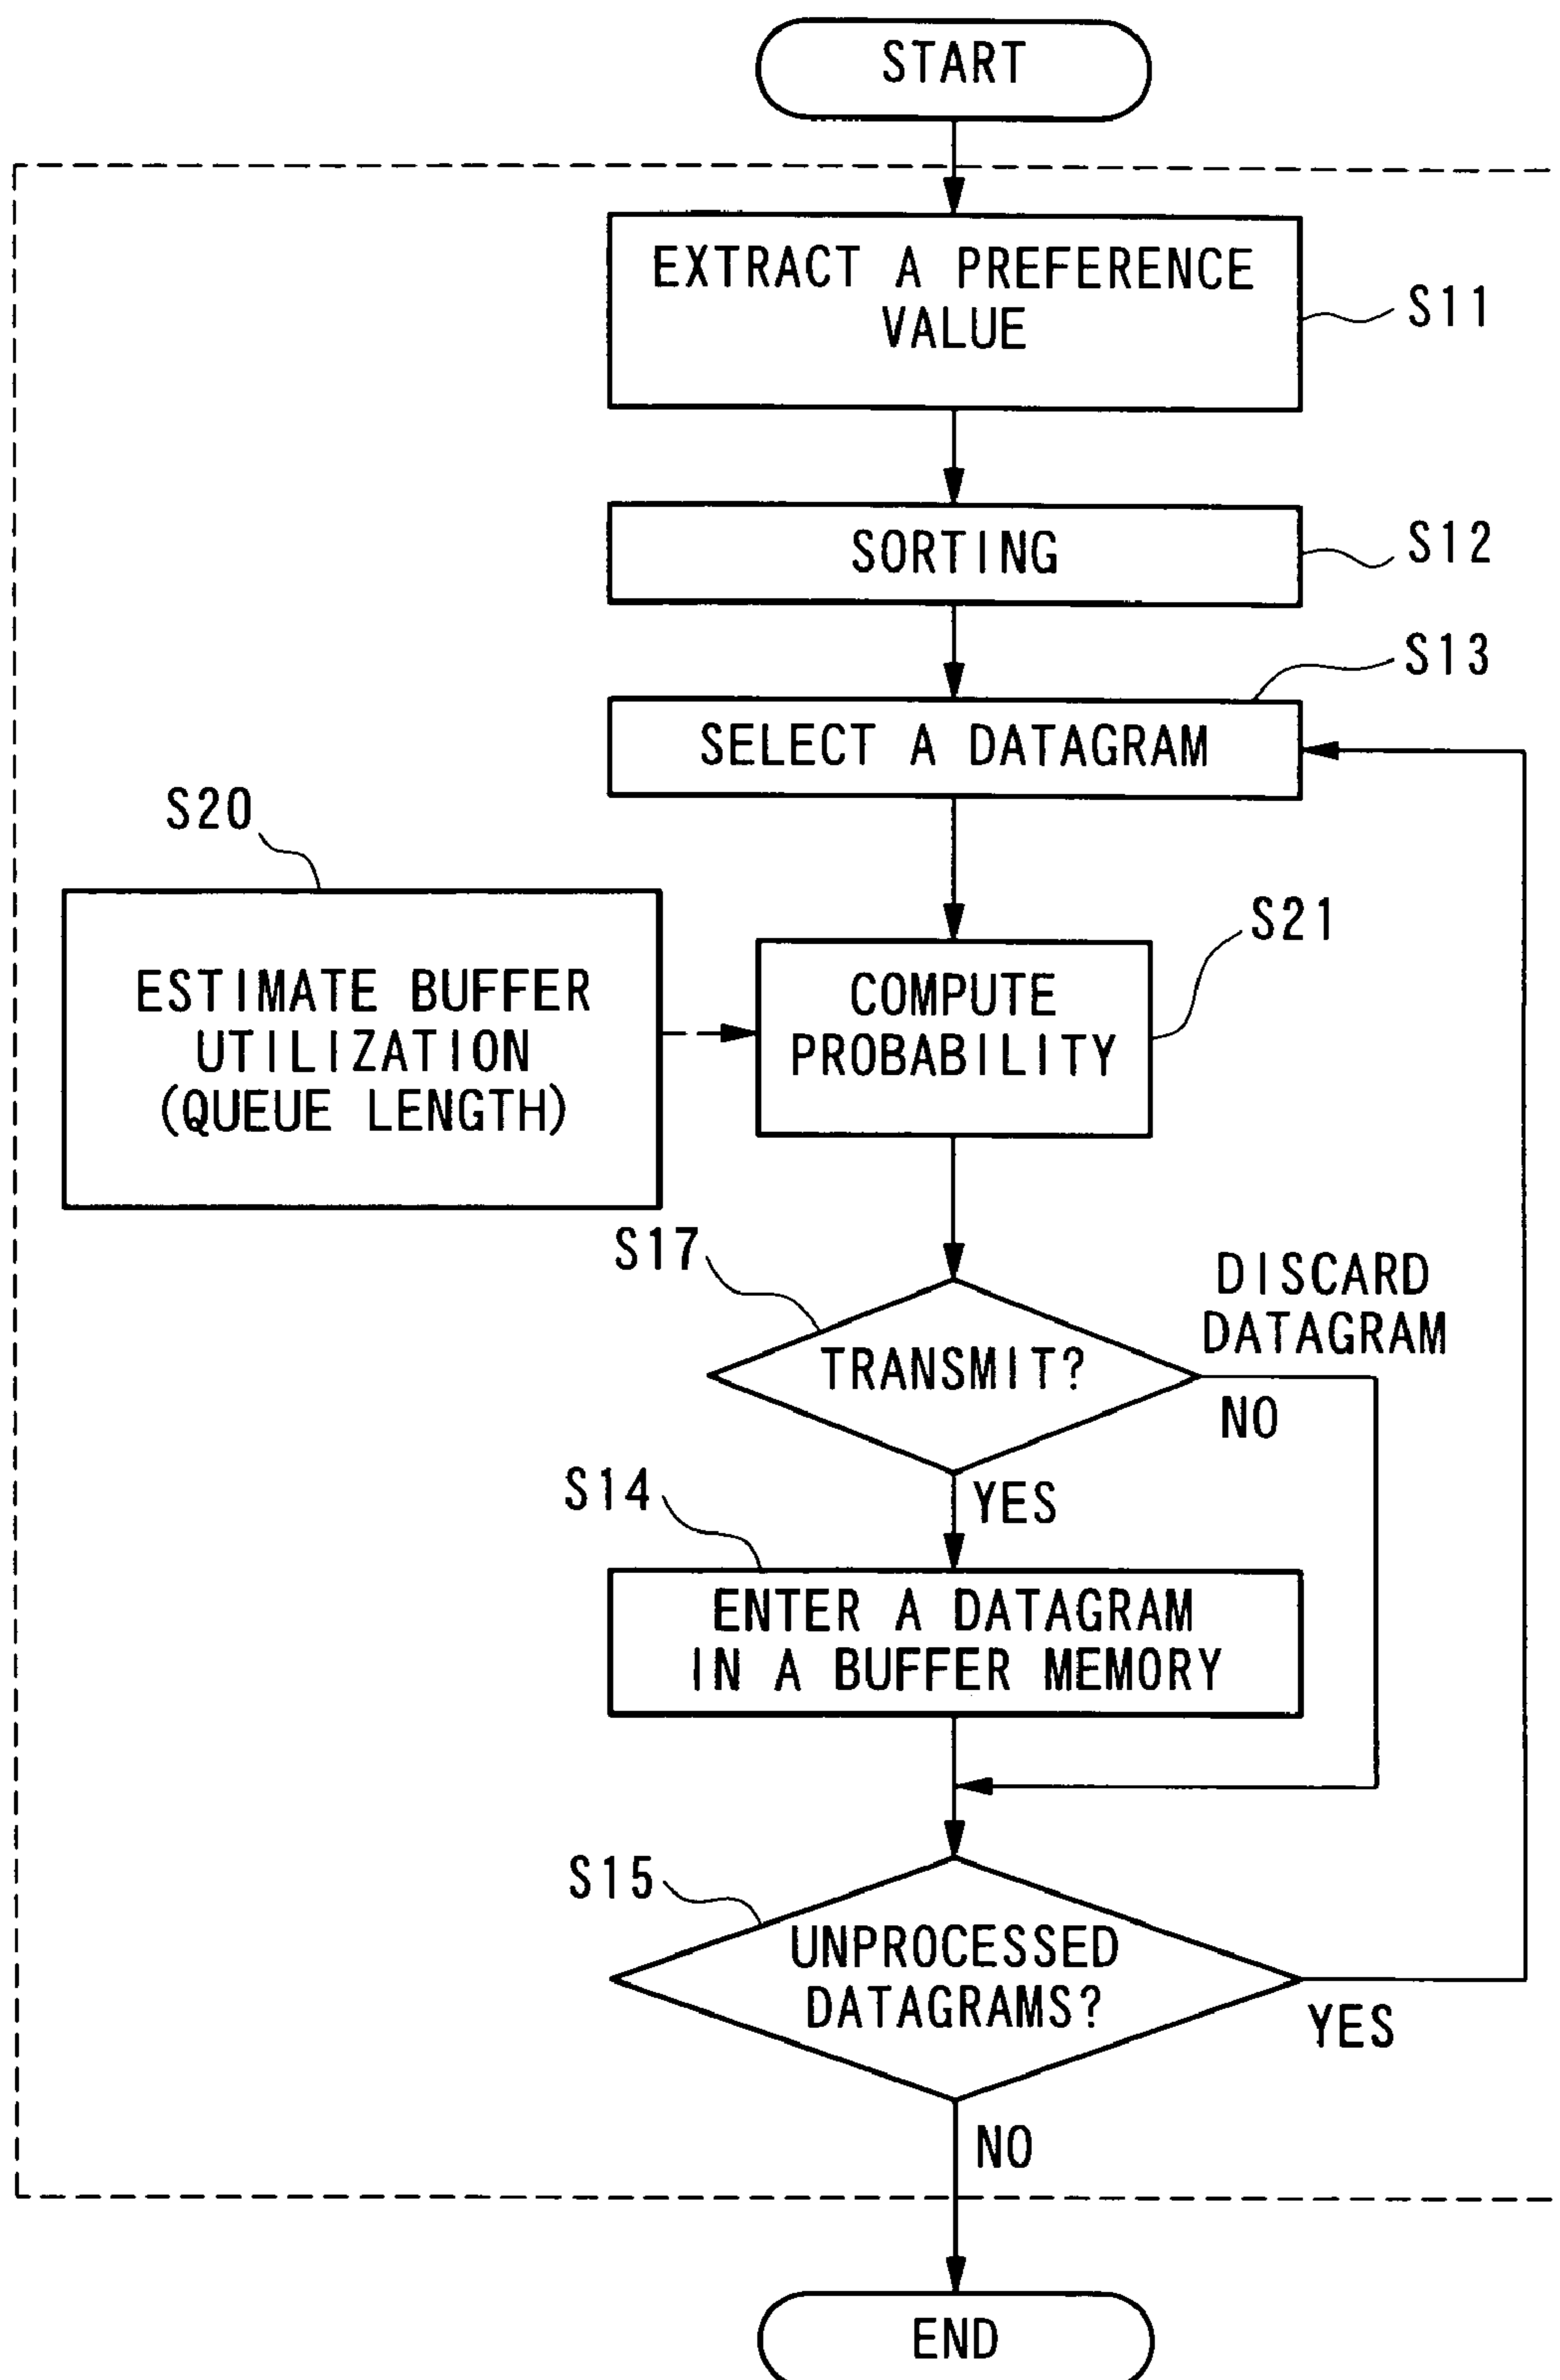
START

EXTRACT A PREFERENCE VALUE

S11

SORTING

S12

S13

SELECT A DATAGRAM

S20

ESTIMATE BUFFER UTILIZATION (QUEUE LENGTH)

S21

COMPUTE PROBABILITY

S17

TRANSMIT?

DISCARD DATAGRAM

NO

YES

S14

ENTER A DATAGRAM IN A BUFFER MEMORY

S15

UNPROCESSED DATAGRAMS?

YES

NO

END